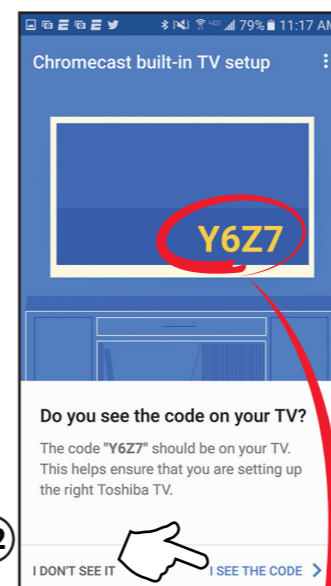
79% 11:17 AM

Chromecast built-in TV setup

Y6Z7

Do you see the code on your TV?

The code "Y6Z7" should be on your TV. This helps ensure that you are setting up the right Toshiba TV.

2

I DON'T SEE IT

I SEE THE CODE